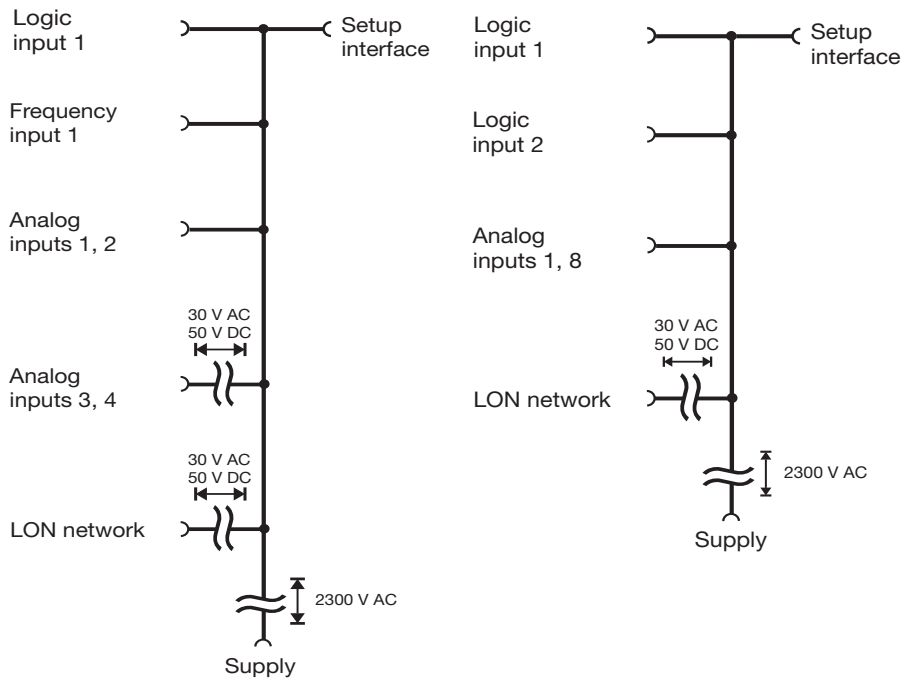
Logic input 1

Setup interface

Frequency input 1

Analog inputs 1, 2

30 V AC
50 V DC

Analog inputs 3, 4

30 V AC
50 V DC

LON network

2300 V AC

Supply

Logic input 1

Setup interface

Logic input 2

Analog inputs 1, 8

30 V AC
50 V DC

LON network

2300 V AC

Supply